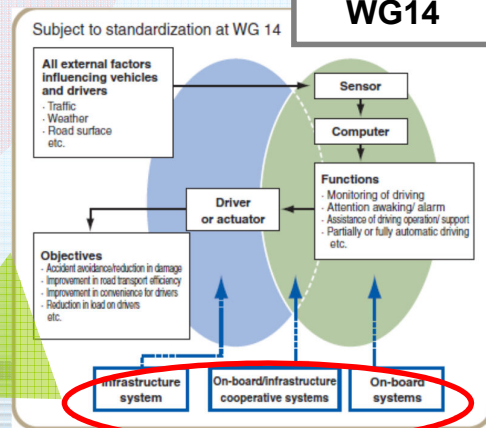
Subject to standardization at WG 14

WG14

All external factors influencing vehicles and drivers
· Traffic
· Weather
· Road surface
etc.

Sensor

Computer

Functions
· Monitoring of driving
· Attention awaking/ alarm
· Assistance of driving operation/ support
· Partially or fully automatic driving
etc.

Driver or actuator

Objectives
· Accident avoidance/reduction in damage
· Improvement in road transport efficiency
· Improvement in convenience for drivers
· Reduction in load on drivers
etc.

Infrastructure system

On-board/infrastructure cooperative systems

On-board systems